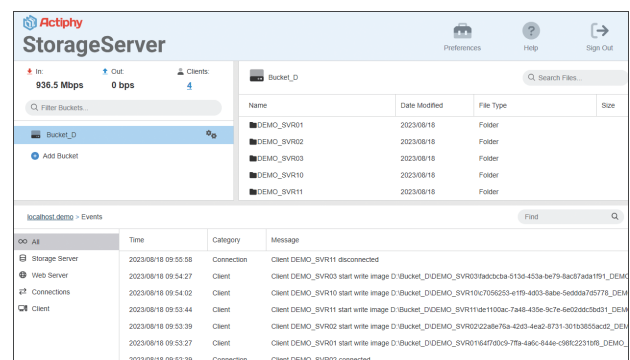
Actiphy
StorageServer

Preferences
Help
Sign Out

In:
936.5 Mbps
Out:
0 bps
Clients:
4

Filter Buckets...

Bucket_D

Add Bucket

Bucket_D

Search Files...

| Name | Date Modified | File Type | Size |
|---|---|---|---|
| DEMO_SVR01 | 2023/08/18 | Folder | |
| DEMO_SVR02 | 2023/08/18 | Folder | |
| DEMO_SVR03 | 2023/08/18 | Folder | |
| DEMO_SVR10 | 2023/08/18 | Folder | |
| DEMO_SVR11 | 2023/08/18 | Folder | |

localhost.demo > Events

Find

All
Storage Server
Web Server
Connections
Client

| Time | Category | Message |
|---|---|---|
| 2023/08/18 09:55:58 | Connection | Client DEMO_SVR11 disconnected |
| 2023/08/18 09:54:27 | Client | Client DEMO_SVR03 start write image D:\Bucket_D\DEMO_SVR03\fadcbcba-513d-453a-be79-8ac67ada1f91_DEM |
| 2023/08/18 09:54:02 | Client | Client DEMO_SVR10 start write image D:\Bucket_D\DEMO_SVR10\c7056253-e1f9-4d03-8abe-5eddda7d5778_DEM |
| 2023/08/18 09:53:44 | Client | Client DEMO_SVR11 start write image D:\Bucket_D\DEMO_SVR11\de1100ac-7a48-435e-9c7e-6e02ddc5bd31_DEM |
| 2023/08/18 09:53:39 | Client | Client DEMO_SVR02 start write image D:\Bucket_D\DEMO_SVR02\22a8e76a-42d3-4ea2-8731-301b3655acd2_DEM |
| 2023/08/18 09:53:27 | Client | Client DEMO_SVR01 start write image D:\Bucket_D\DEMO_SVR01\64f7d0c9-7ffa-4a6c-844e-c98fc2231bf8_DEMO |
| 2023/08/18 09:53:39 | Connection | Client DEMO_SVR02 connected |